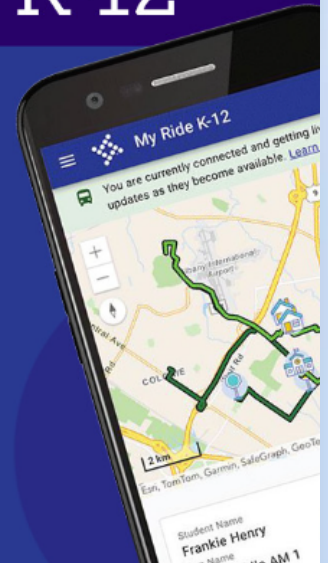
K-12

My Ride K-12

You are currently connected and getting li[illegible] updates as they become available. Learn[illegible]

+
−

Albany International Airport

Central Ave

COLONIE

Wolf Rd

2 km

Esri, TomTom, Garmin, SafeGraph, GeoTe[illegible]

Student Name
Frankie Henry
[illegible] Name
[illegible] AM 1